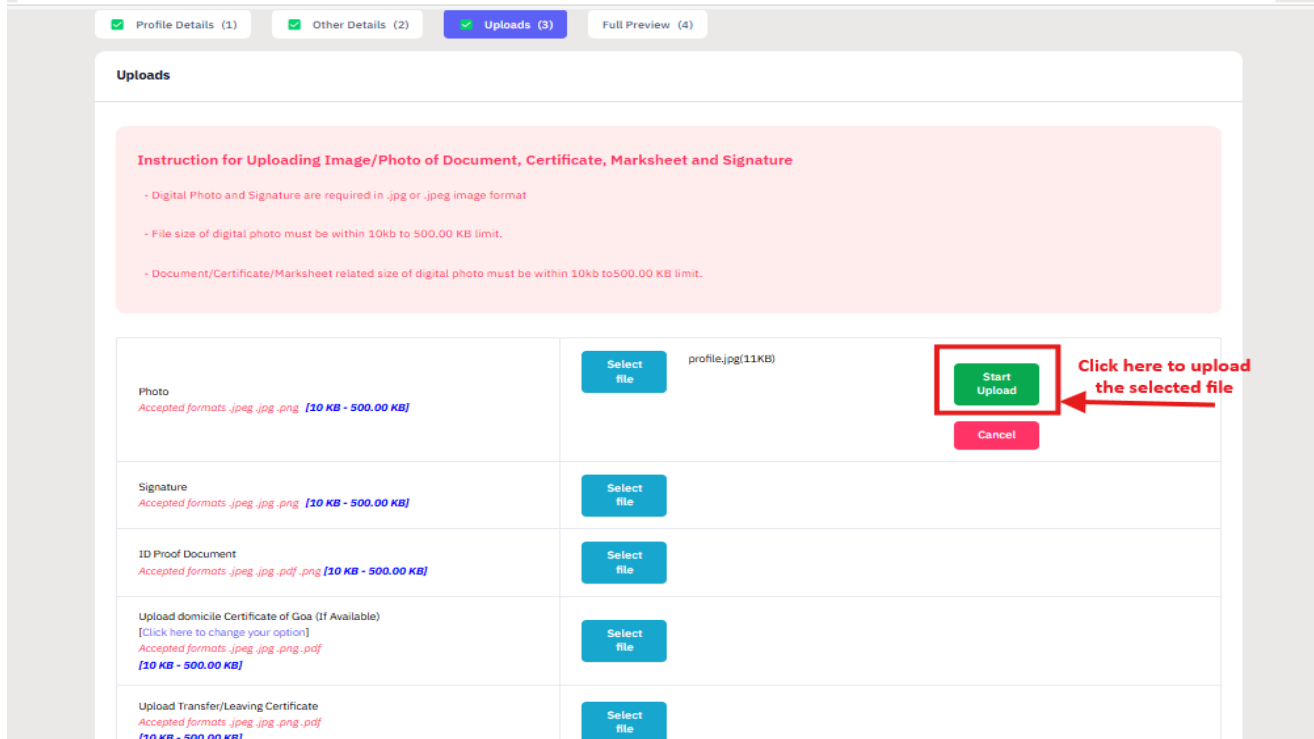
Profile Details (1)   Other Details (2)   Uploads (3)   Full Preview (4)

Uploads

Instruction for Uploading Image/Photo of Document, Certificate, Marksheet and Signature

- Digital Photo and Signature are required in .jpg or .jpeg image format

- File size of digital photo must be within 10kb to 500.00 KB limit.

- Document/Certificate/Marksheet related size of digital photo must be within 10kb to500.00 KB limit.

| | |
|---|---|
| Photo<br>Accepted formats .jpeg .jpg .png [10 KB - 500.00 KB] | Select file profile.jpg(11KB) Start Upload Cancel |
| Signature<br>Accepted formats .jpeg .jpg .png [10 KB - 500.00 KB] | Select file |
| ID Proof Document<br>Accepted formats .jpeg .jpg .pdf .png [10 KB - 500.00 KB] | Select file |
| Upload domicile Certificate of Goa (If Available)<br>[Click here to change your option]<br>Accepted formats .jpeg .jpg .png .pdf<br>[10 KB - 500.00 KB] | Select file |
| Upload Transfer/Leaving Certificate<br>Accepted formats .jpeg .jpg .png .pdf<br>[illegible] | Select file |

Click here to upload the selected file